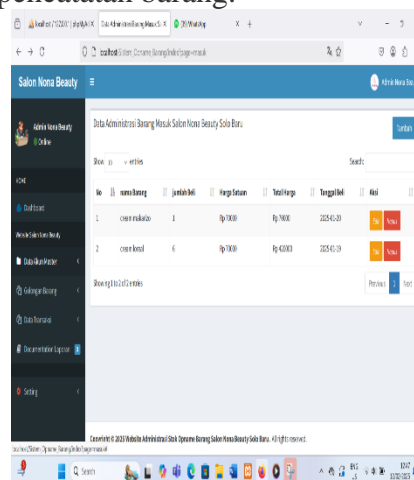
pencatatan barang.

localhost / 127.0.0.1 / phpMyAdmin | Data Administrasi Barang Masuk | WhatsApp

localhost/Sistem_Opname_Barang/index?page=masuk

Salon Nona Beauty

Admin Nona Beauty

Admin Nona Beauty
Online

HOME

Dashboard

Website Salon Nona Beauty

Data Akun Master

Golongan Barang

Data Transaksi

Documentation Laporan

Setting

Data Administrasi Barang Masuk Salon Nona Beauty Solo Baru

Tambah

Show 10 entries

Search:

| No | nama Barang | jumlah Beli | Harga Satuan | Total Harga | Tanggal Beli | Aksi |
|---|---|---|---|---|---|---|
| 1 | cream makeup | 1 | Rp 7000 | Rp 7000 | 2025-01-20 | Edit Hapus |
| 2 | cream loreal | 6 | Rp 7000 | Rp 42000 | 2025-01-19 | Edit Hapus |

Showing 1 to 2 of 2 entries

Previous 1 Next

Copyright © 2025 Website Administrasi Stok Opname Barang Salon Nona Beauty Solo Baru. All rights reserved.

localhost/Sistem_Opname_Barang/index?page=masuk

Search